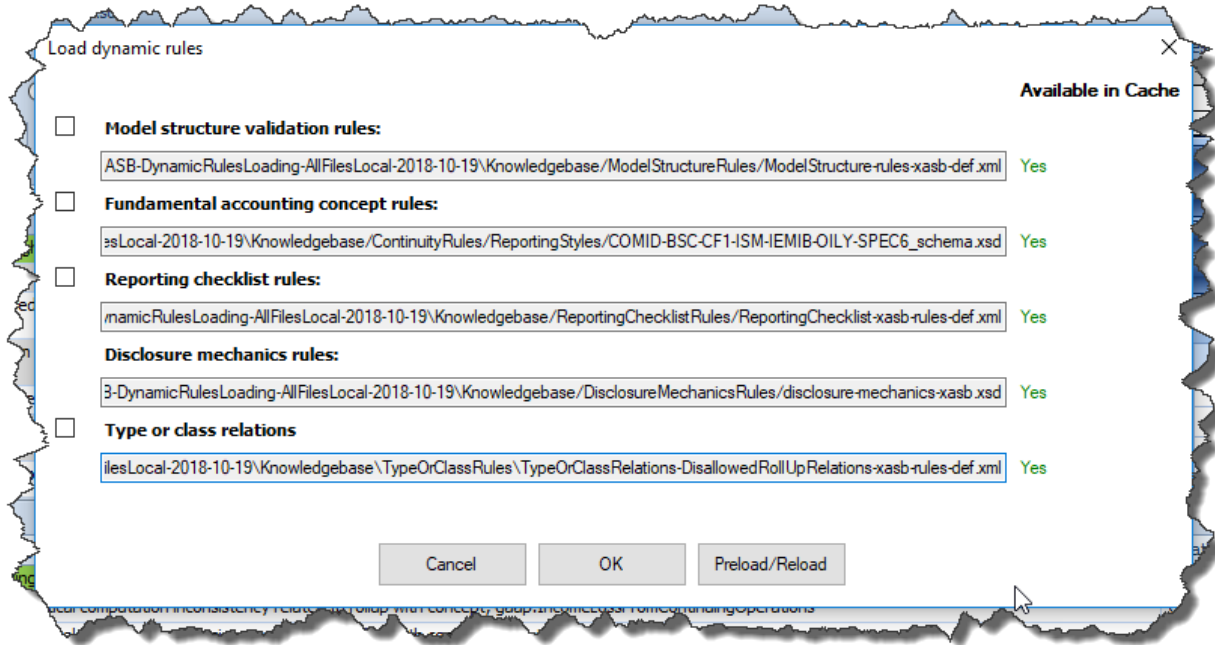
Load dynamic rules

×

Available in Cache

Model structure validation rules:

ASB-DynamicRulesLoading-AllFilesLocal-2018-10-19\Knowledgebase/ModelStructureRules/ModelStructure-rules-xasb-def.xml

Yes

Fundamental accounting concept rules:

esLocal-2018-10-19\Knowledgebase/ContinuityRules/ReportingStyles/COMID-BSC-CF1-ISM-IEMIB-OILY-SPEC6_schema.xsd

Yes

Reporting checklist rules:

ynamicRulesLoading-AllFilesLocal-2018-10-19\Knowledgebase/ReportingChecklistRules/ReportingChecklist-xasb-rules-def.xml

Yes

Disclosure mechanics rules:

B-DynamicRulesLoading-AllFilesLocal-2018-10-19\Knowledgebase/DisclosureMechanicsRules/disclosure-mechanics-xasb.xsd

Yes

Type or class relations

ilesLocal-2018-10-19\Knowledgebase\TypeOrClassRules\TypeOrClassRelations-DisallowedRollUpRelations-xasb-rules-def.xml

Yes

Cancel

OK

Preload/Reload

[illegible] computation inconsistency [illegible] with concept, gaap:IncomeLossFromContinuingOperations